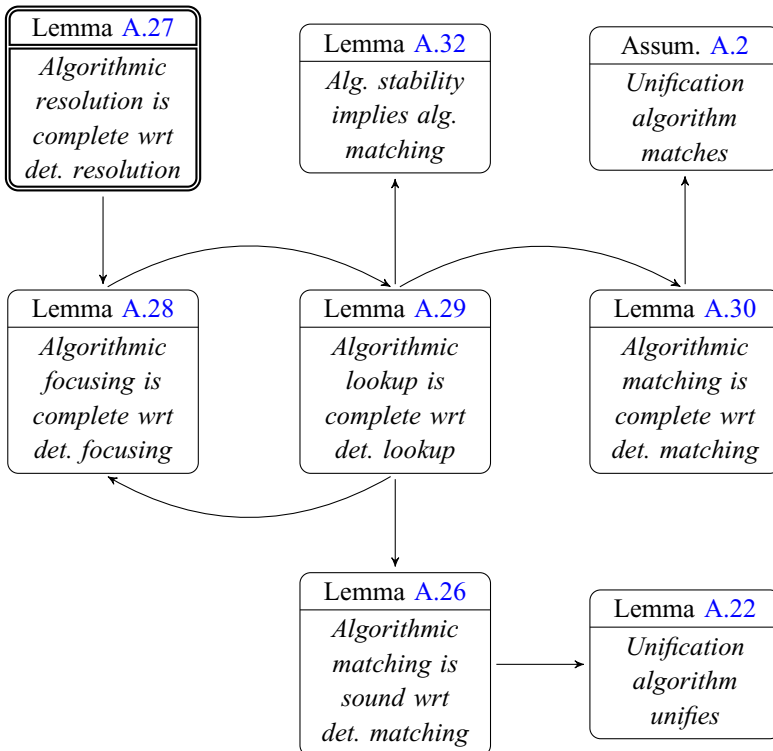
Lemma A.27
Algorithmic resolution is complete wrt det. resolution

Lemma A.32
Alg. stability implies alg. matching

Assum. A.2
Unification algorithm matches

Lemma A.28
Algorithmic focusing is complete wrt det. focusing

Lemma A.29
Algorithmic lookup is complete wrt det. lookup

Lemma A.30
Algorithmic matching is complete wrt det. matching

Lemma A.26
Algorithmic matching is sound wrt det. matching

Lemma A.22
Unification algorithm unifies